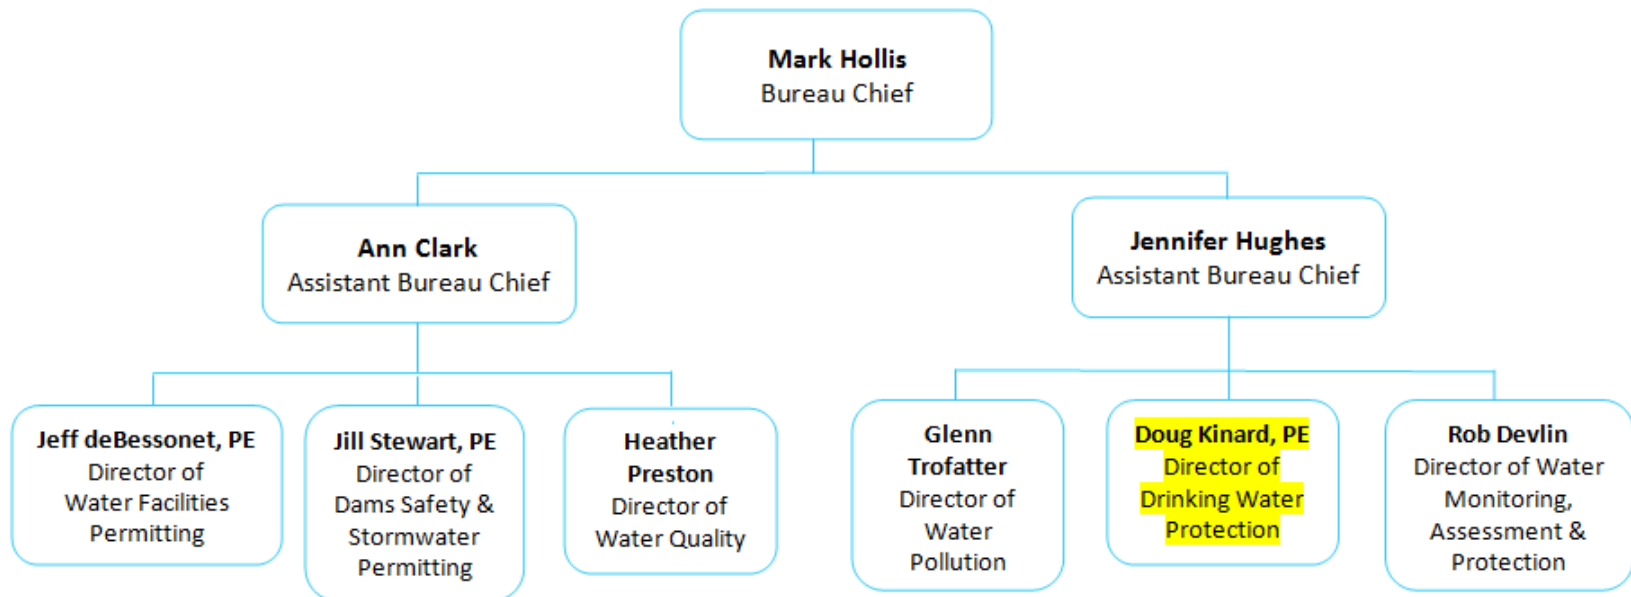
Mark Hollis
Bureau Chief

Ann Clark
Assistant Bureau Chief

Jennifer Hughes
Assistant Bureau Chief

Jeff deBessonet, PE
Director of Water Facilities Permitting

Jill Stewart, PE
Director of Dams Safety & Stormwater Permitting

Heather Preston
Director of Water Quality

Glenn Trofatter
Director of Water Pollution

Doug Kinard, PE
Director of Drinking Water Protection

Rob Devlin
Director of Water Monitoring, Assessment & Protection